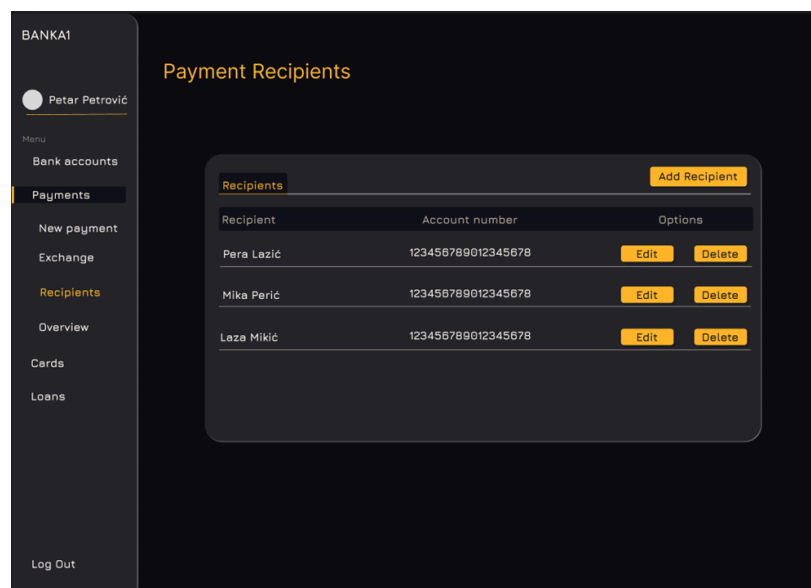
BANKA1

Petar Petrović

Menu

Bank accounts

Payments

New payment

Exchange

Recipients

Overview

Cards

Loans

Log Out

Payment Recipients

Recipients

Add Recipient

| Recipient | Account number | Options |
|---|---|---|
| Pera Lazić | 123456789012345678 | Edit Delete |
| Mika Perić | 123456789012345678 | Edit Delete |
| Laza Mikić | 123456789012345678 | Edit Delete |